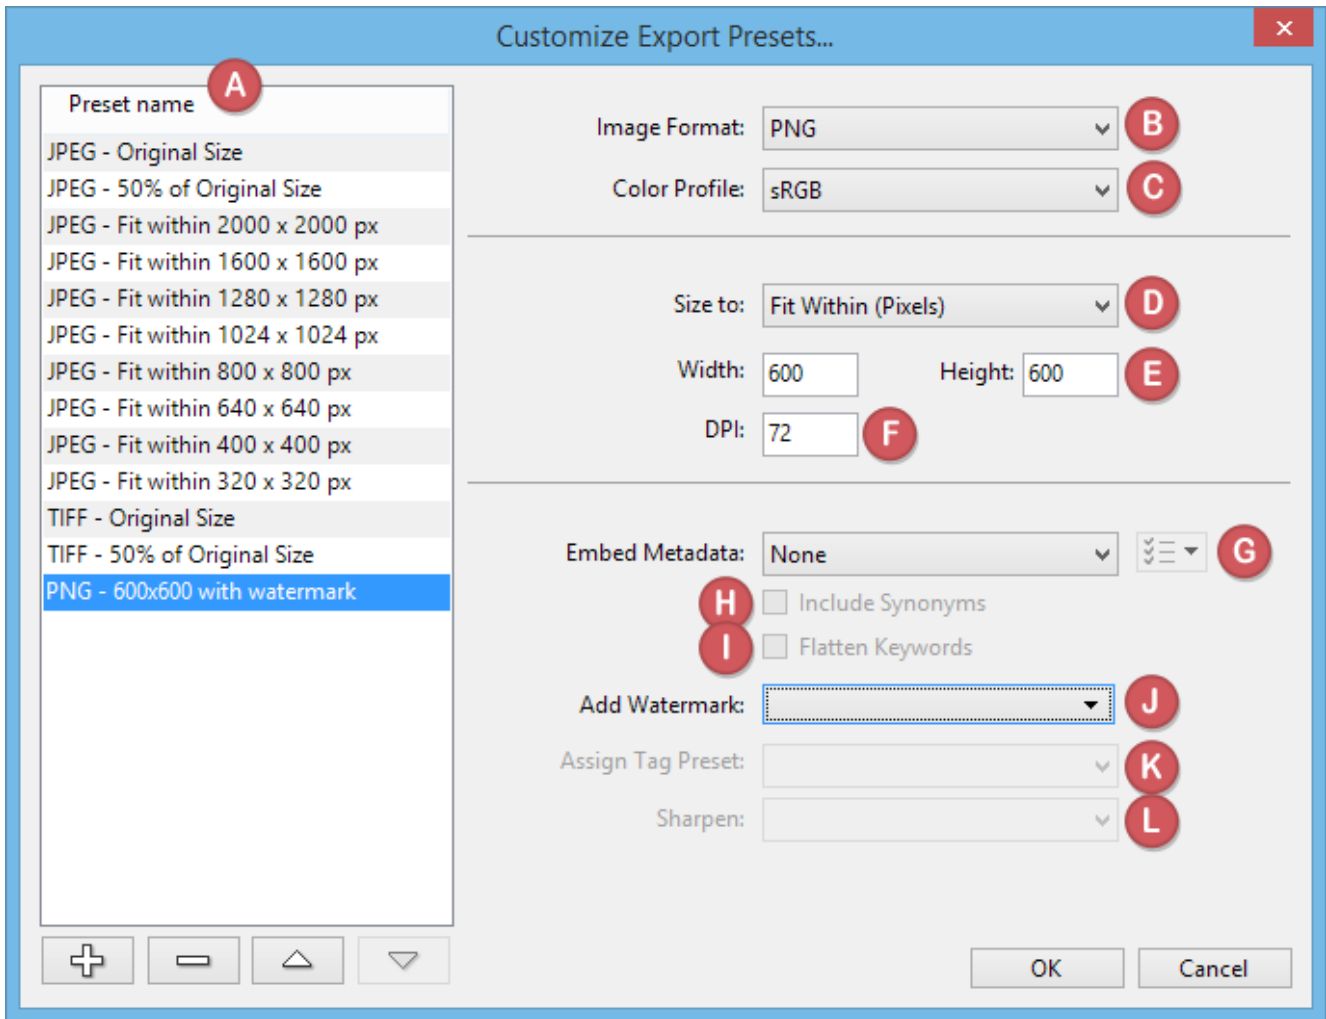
Customize Export Presets...

×

Preset name A

JPEG - Original Size
JPEG - 50% of Original Size
JPEG - Fit within 2000 x 2000 px
JPEG - Fit within 1600 x 1600 px
JPEG - Fit within 1280 x 1280 px
JPEG - Fit within 1024 x 1024 px
JPEG - Fit within 800 x 800 px
JPEG - Fit within 640 x 640 px
JPEG - Fit within 400 x 400 px
JPEG - Fit within 320 x 320 px
TIFF - Original Size
TIFF - 50% of Original Size
PNG - 600x600 with watermark

Image Format: PNG B
Color Profile: sRGB C

Size to: Fit Within (Pixels) D
Width: 600 Height: 600 E
DPI: 72 F

Embed Metadata: None G
H Include Synonyms
I Flatten Keywords
Add Watermark: J
Assign Tag Preset: K
Sharpen: L

OK Cancel